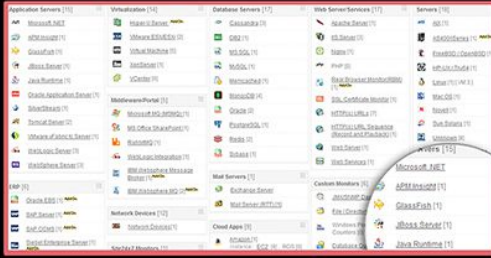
Application Servers [16]
Microsoft .NET
APM Insight [1]
GlassFish [1]
JBoss Server [1]
Java Runtime [1]
Oracle Application Server [1]
SilverStream [1]
Tomcat Server [1]
VMware vFabric tc Server [1]
WebLogic Server [1]
WebSphere Server [1]

ERP [6]
Oracle EBS [1]
SAP Server [1]
SAP CCMS [1]
Siebel Enterprise Server [1]

Virtualization [14]
Hyper-V Server
VMware ESX/ESXi [2]
Virtual Machine [6]
XenServer [1]
VCenter [4]

Middleware/Portal [5]
Microsoft MQ (MSMQ) [1]
MS Office SharePoint [1]
RabbitMQ [1]
WebLogic Integration [1]
IBM Websphere Message Broker [1]
IBM Websphere MQ [1]

Network Devices [12]
Network Devices [1]

Database Servers [17]
Cassandra [1]
DB2 [1]
MS SQL [1]
MySQL [1]
Memcached [1]
MongoDB [4]
Oracle [2]
PostgreSQL [1]
Redis [2]
Sybase [1]

Mail Servers [1]
Exchange Server
Exchange Server (RTT) [1]

Cloud Apps [9]
Amazon [1]

Web Server/Services [17]
Apache Server [1]
IIS Server [3]
Nginx [1]
PHP [6]
Real Browser Monitor(RBM) [1]
SSL Certificate Monitor [1]
HTTP(s) URLs [1]
HTTP(s) URL Sequence (Record and Playback) [1]
Web Server [1]
Web Services [1]

Custom Monitors [6]

Servers [18]
AIX
AS400/iSeries [1]
FreeBSD / OpenBSD [1]
HP-UX / Tru64 [1]
Linux [1]
Mac OS [1]
Sun Solaris [1]
Unknown [4]

Servers [16]
Microsoft .NET
APM Insight [1]
GlassFish [1]
JBoss Server [1]
Java Runtime [1]